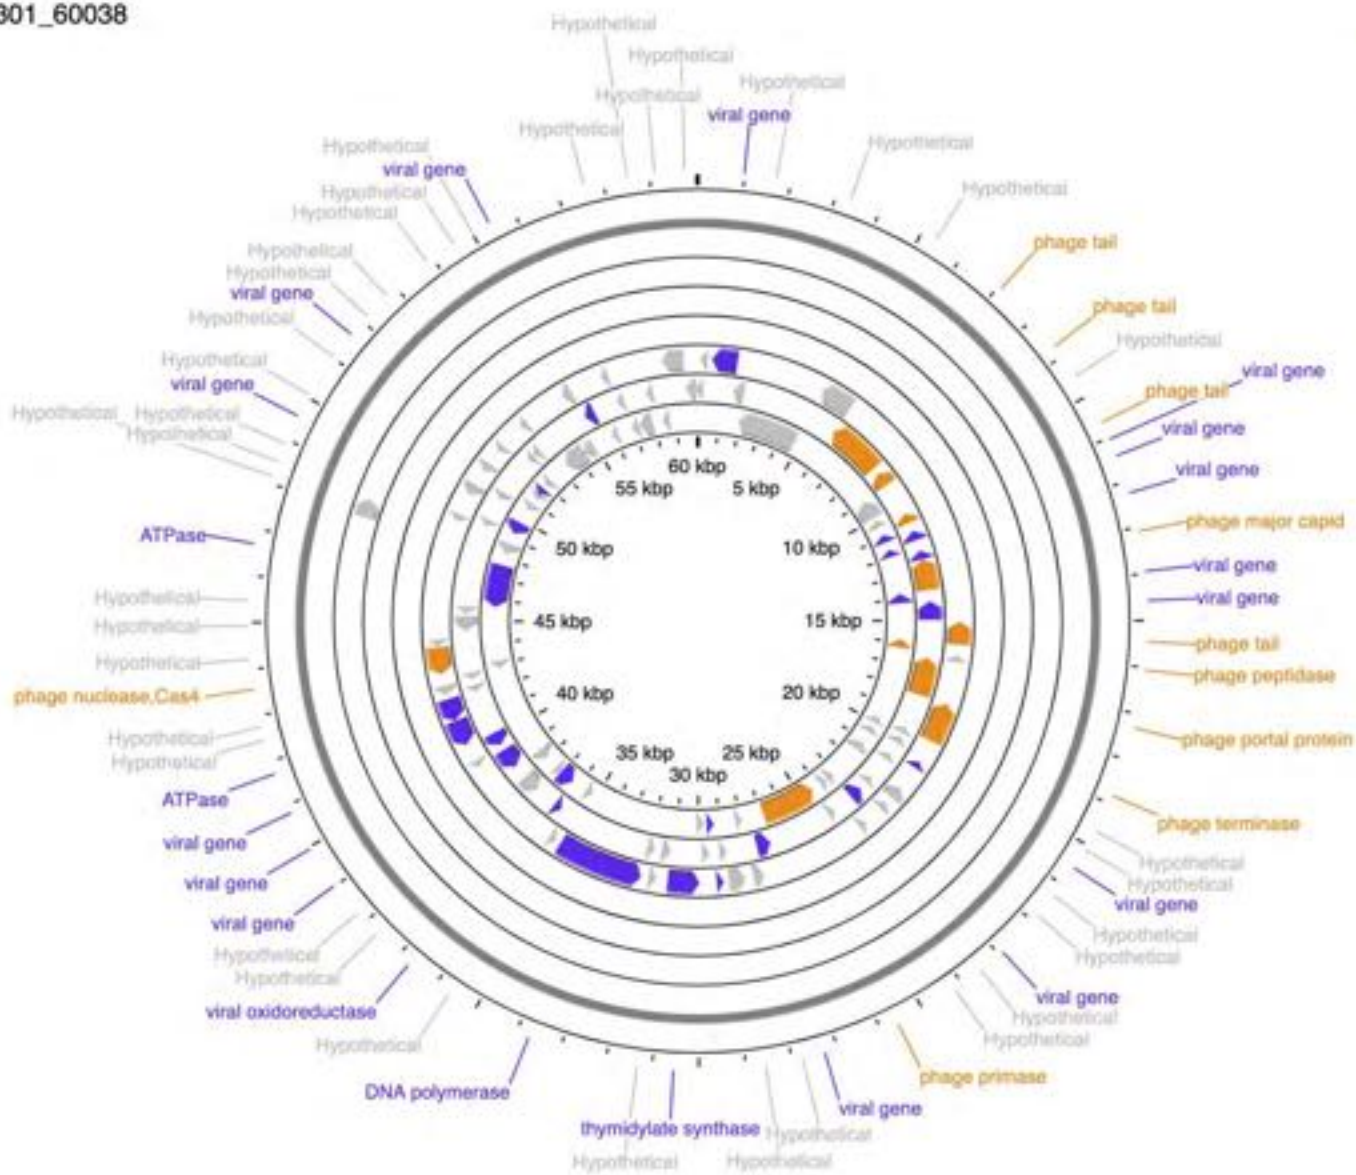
301_60038

Hypothetical
Hypothetical
Hypothetical
Hypothetical
Hypothetical
viral gene
Hypothetical
Hypothetical
Hypothetical
viral gene
Hypothetical
Hypothetical
phage tail
Hypothetical
Hypothetical
phage tail
viral gene
Hypothetical
Hypothetical
viral gene
phage tail
viral gene
Hypothetical
Hypothetical
viral gene
Hypothetical
viral gene
Hypothetical
phage major capid
ATPase
viral gene
viral gene
Hypothetical
Hypothetical
phage tail
Hypothetical
phage peptidase
phage nuclease,Cas4
phage portal protein
Hypothetical
Hypothetical
ATPase
phage terminase
viral gene
Hypothetical
Hypothetical
viral gene
viral gene
viral gene
Hypothetical
Hypothetical
Hypothetical
viral gene
Hypothetical
Hypothetical
viral oxidoreductase
Hypothetical
Hypothetical
phage primase
DNA polymerase
viral gene
thymidylate synthase
Hypothetical
Hypothetical
Hypothetical

60 kbp
5 kbp
10 kbp
15 kbp
20 kbp
25 kbp
30 kbp
35 kbp
40 kbp
45 kbp
50 kbp
55 kbp